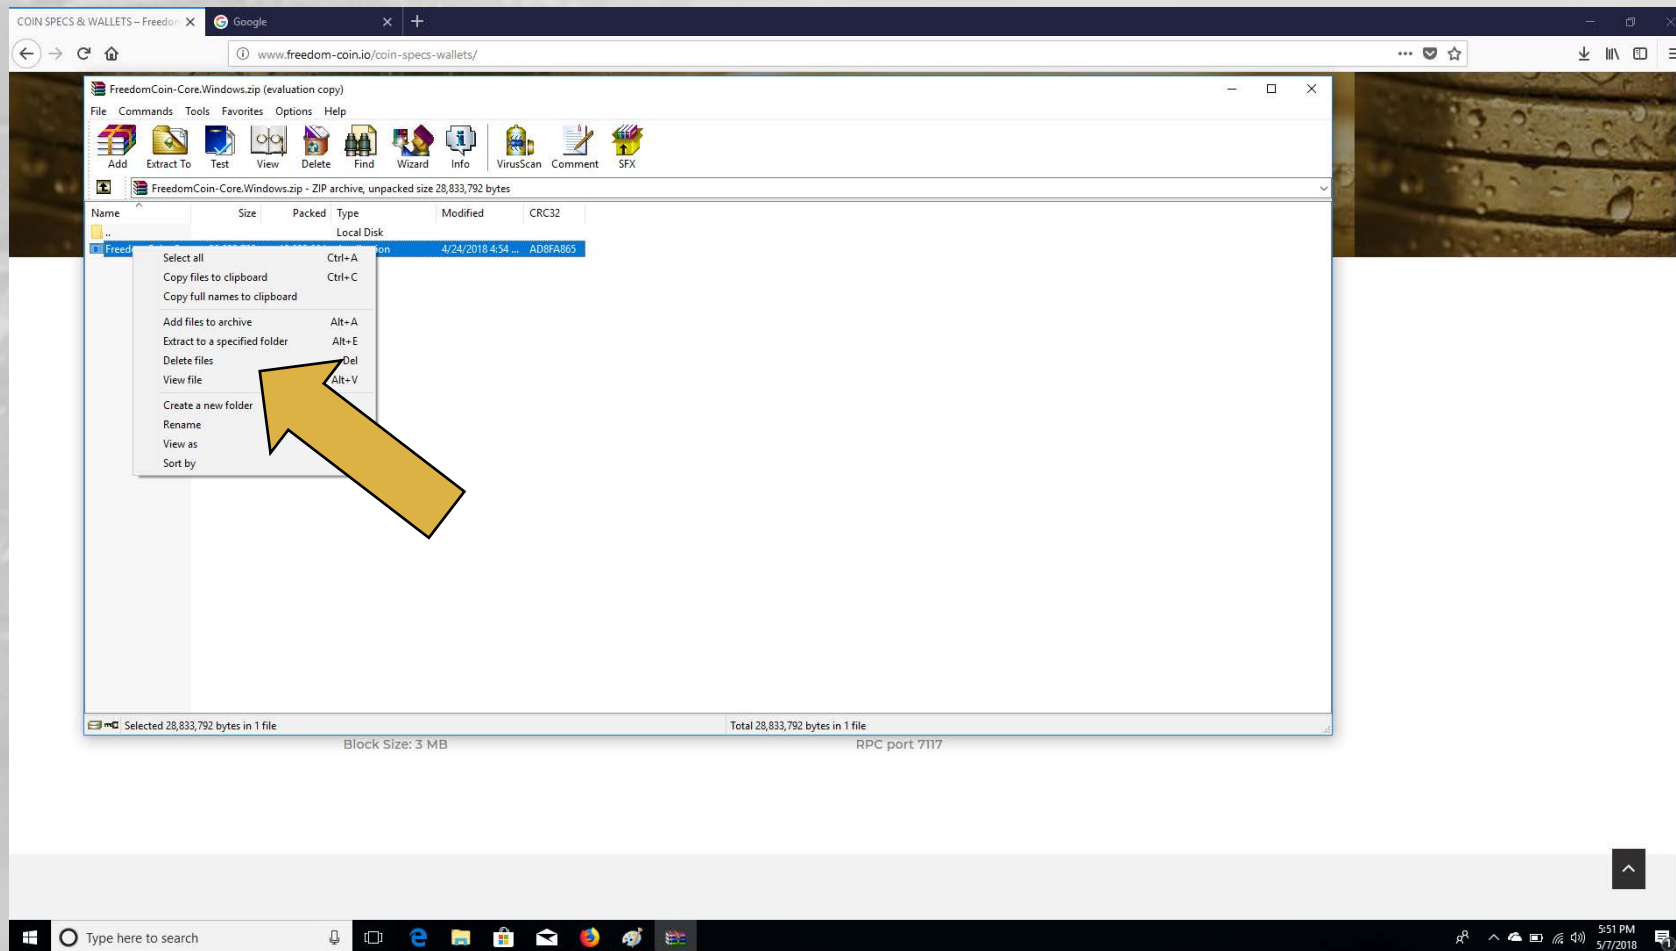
COIN SPECS & WALLETS – Freedo
Google

www.freedom-coin.io/coin-specs-wallets/

FreedomCoin-Core.Windows.zip (evaluation copy)

File Commands Tools Favorites Options Help

Add Extract To Test View Delete Find Wizard Info VirusScan Comment SFX

FreedomCoin-Core.Windows.zip - ZIP archive, unpacked size 28,833,792 bytes

| Name | Size | Packed | Type | Modified | CRC32 |
|---|---|---|---|---|---|
| .. | | | Local Disk | | |
| Freed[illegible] | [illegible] | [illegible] | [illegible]ion | 4/24/2018 4:54 ... | AD8FA865 |

Select all Ctrl+A
Copy files to clipboard Ctrl+C
Copy full names to clipboard
Add files to archive Alt+A
Extract to a specified folder Alt+E
Delete files Del
View file Alt+V
Create a new folder
Rename
View as
Sort by

Selected 28,833,792 bytes in 1 file
Total 28,833,792 bytes in 1 file

Block Size: 3 MB
RPC port 7117

Type here to search
5:51 PM
5/7/2018